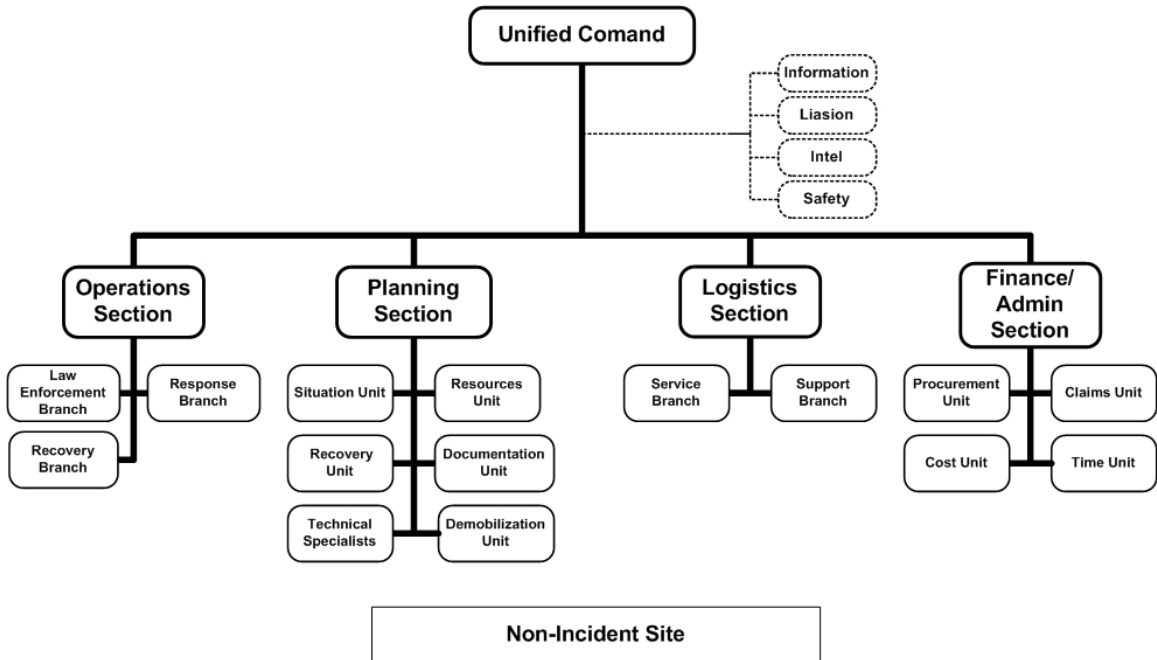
Unified Comand

Information

Liasion

Intel

Safety

Operations Section

Law Enforcement Branch

Response Branch

Recovery Branch

Planning Section

Situation Unit

Resources Unit

Recovery Unit

Documentation Unit

Technical Specialists

Demobilization Unit

Logistics Section

Service Branch

Support Branch

Finance/ Admin Section

Procurement Unit

Claims Unit

Cost Unit

Time Unit

Non-Incident Site